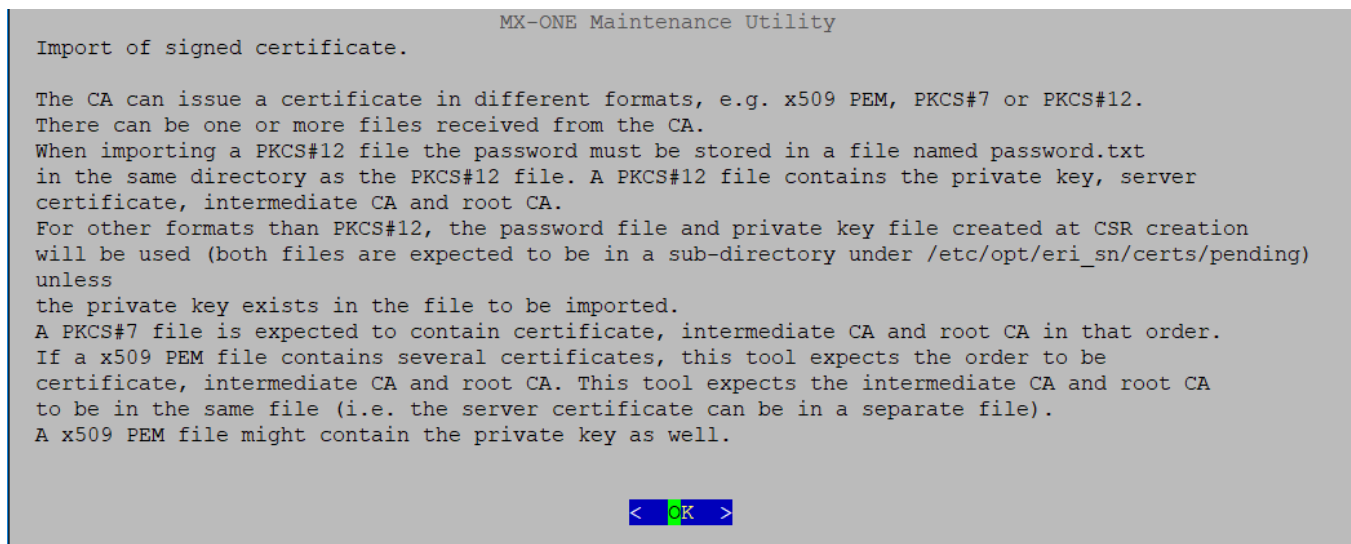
MX-ONE Maintenance Utility

Import of signed certificate.

The CA can issue a certificate in different formats, e.g. x509 PEM, PKCS#7 or PKCS#12.
There can be one or more files received from the CA.
When importing a PKCS#12 file the password must be stored in a file named password.txt in the same directory as the PKCS#12 file. A PKCS#12 file contains the private key, server certificate, intermediate CA and root CA.
For other formats than PKCS#12, the password file and private key file created at CSR creation will be used (both files are expected to be in a sub-directory under /etc/opt/eri_sn/certs/pending) unless
the private key exists in the file to be imported.
A PKCS#7 file is expected to contain certificate, intermediate CA and root CA in that order.
If a x509 PEM file contains several certificates, this tool expects the order to be certificate, intermediate CA and root CA. This tool expects the intermediate CA and root CA to be in the same file (i.e. the server certificate can be in a separate file).
A x509 PEM file might contain the private key as well.

< OK >